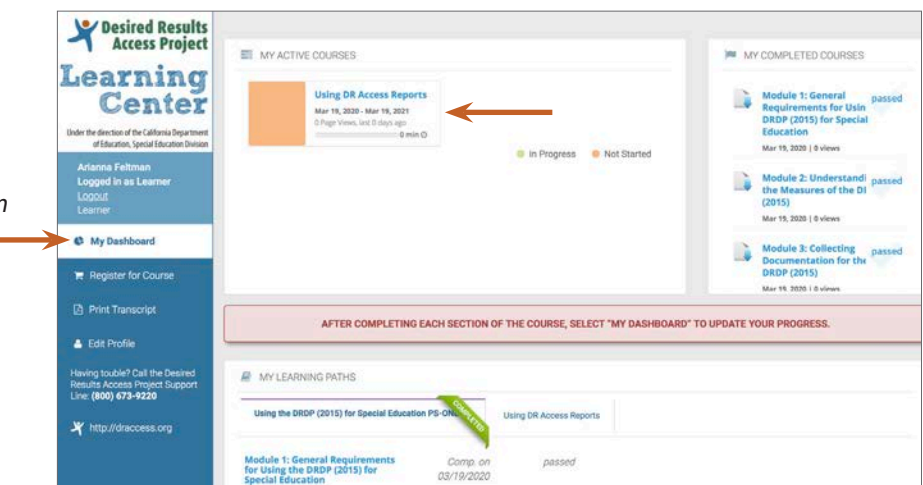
n

Desired Results Access Project

Learning Center

Under the direction of the California Department of Education, Special Education Division

Arianna Feltman
Logged in as Learner
Logout
Learner

My Dashboard

Register for Course

Print Transcript

Edit Profile

Having touble? Call the Desired Results Access Project Support Line: (800) 673-9220

http://draccess.org

MY ACTIVE COURSES

Using DR Access Reports
Mar 19, 2020 - Mar 19, 2021
0 Page Views, last 0 days ago
0 min

In Progress Not Started

MY COMPLETED COURSES

Module 1: General Requirements for Usin DRDP (2015) for Special Education passed
Mar 19, 2020 | 0 views

Module 2: Understandi the Measures of the DI (2015) passed
Mar 19, 2020 | 0 views

Module 3: Collecting Documentation for the DRDP (2015) passed
Mar 19, 2020 | 0 views

AFTER COMPLETING EACH SECTION OF THE COURSE, SELECT "MY DASHBOARD" TO UPDATE YOUR PROGRESS.

MY LEARNING PATHS

Using the DRDP (2015) for Special Education PS-ON COMPLETED

Using DR Access Reports

Module 1: General Requirements for Using the DRDP (2015) for Special Education
Comp. on 03/19/2020
passed